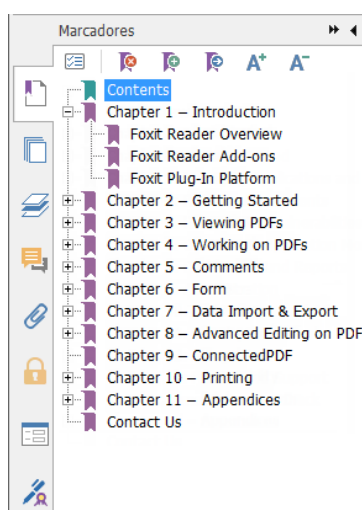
Marcadores

Contents
Chapter 1 – Introduction
Foxit Reader Overview
Foxit Reader Add-ons
Foxit Plug-In Platform
Chapter 2 – Getting Started
Chapter 3 – Viewing PDFs
Chapter 4 – Working on PDFs
Chapter 5 – Comments
Chapter 6 – Form
Chapter 7 – Data Import & Export
Chapter 8 – Advanced Editing on PDF
Chapter 9 – ConnectedPDF
Chapter 10 – Printing
Chapter 11 – Appendices
Contact Us